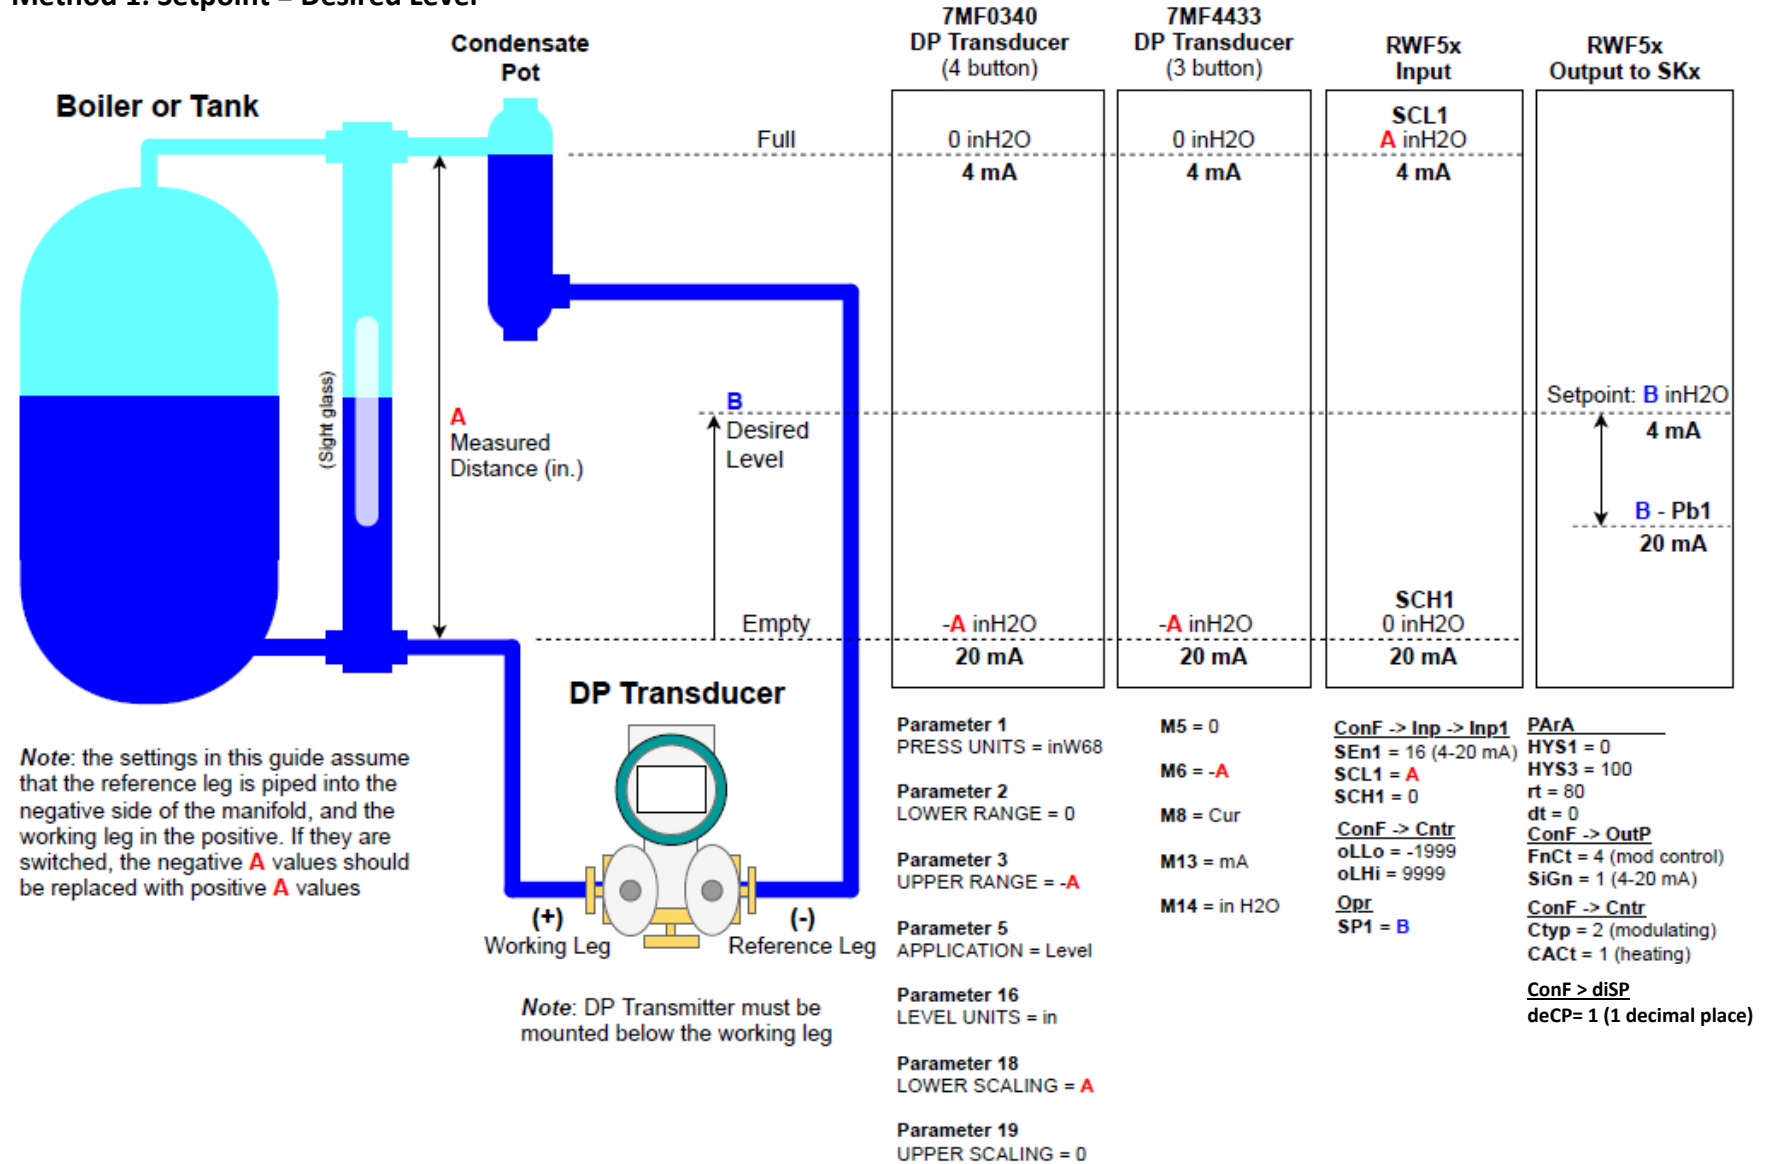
Method 1: Setpoint = Desired Level

Boiler or Tank

Condensate Pot

Full

(Sight glass)

A
Measured Distance (in.)

B
Desired Level

Empty

DP Transducer

(+)
Working Leg

(-)
Reference Leg

Note: the settings in this guide assume that the reference leg is piped into the negative side of the manifold, and the working leg in the positive. If they are switched, the negative A values should be replaced with positive A values

Note: DP Transmitter must be mounted below the working leg

7MF0340
DP Transducer
(4 button)

0 inH2O
4 mA

-A inH2O
20 mA

7MF4433
DP Transducer
(3 button)

0 inH2O
4 mA

-A inH2O
20 mA

RWF5x
Input

SCL1
A inH2O
4 mA

SCH1
0 inH2O
20 mA

RWF5x
Output to SKx

Setpoint: B inH2O
4 mA

B - Pb1
20 mA

Parameter 1
PRESS UNITS = inW68

Parameter 2
LOWER RANGE = 0

Parameter 3
UPPER RANGE = -A

Parameter 5
APPLICATION = Level

Parameter 16
LEVEL UNITS = in

Parameter 18
LOWER SCALING = A

Parameter 19
UPPER SCALING = 0

M5 = 0

M6 = -A

M8 = Cur

M13 = mA

M14 = in H2O

ConF -> Inp -> Inp1
SEn1 = 16 (4-20 mA)
SCL1 = A
SCH1 = 0

ConF -> Cntr
oLLo = -1999
oLHi = 9999

Opr
SP1 = B

PArA
HYS1 = 0
HYS3 = 100
rt = 80
dt = 0

ConF -> OutP
FnCt = 4 (mod control)
SiGn = 1 (4-20 mA)

ConF -> Cntr
Ctyp = 2 (modulating)
CACt = 1 (heating)

ConF > diSP
deCP= 1 (1 decimal place)